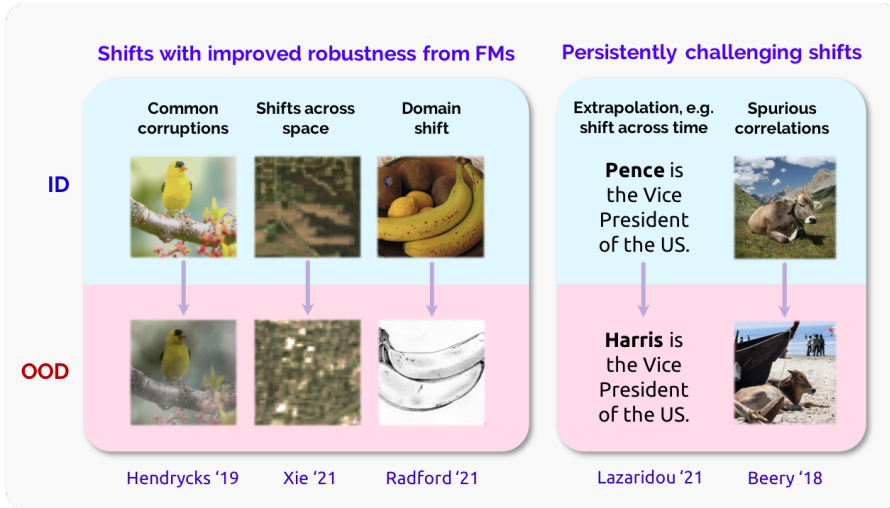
Shifts with improved robustness from FMs

Persistently challenging shifts

Common corruptions

Shifts across space

Domain shift

Extrapolation, e.g. shift across time

Spurious correlations

ID

**Pence** is the Vice President of the US.

OOD

**Harris** is the Vice President of the US.

Hendrycks '19

Xie '21

Radford '21

Lazaridou '21

Beery '18